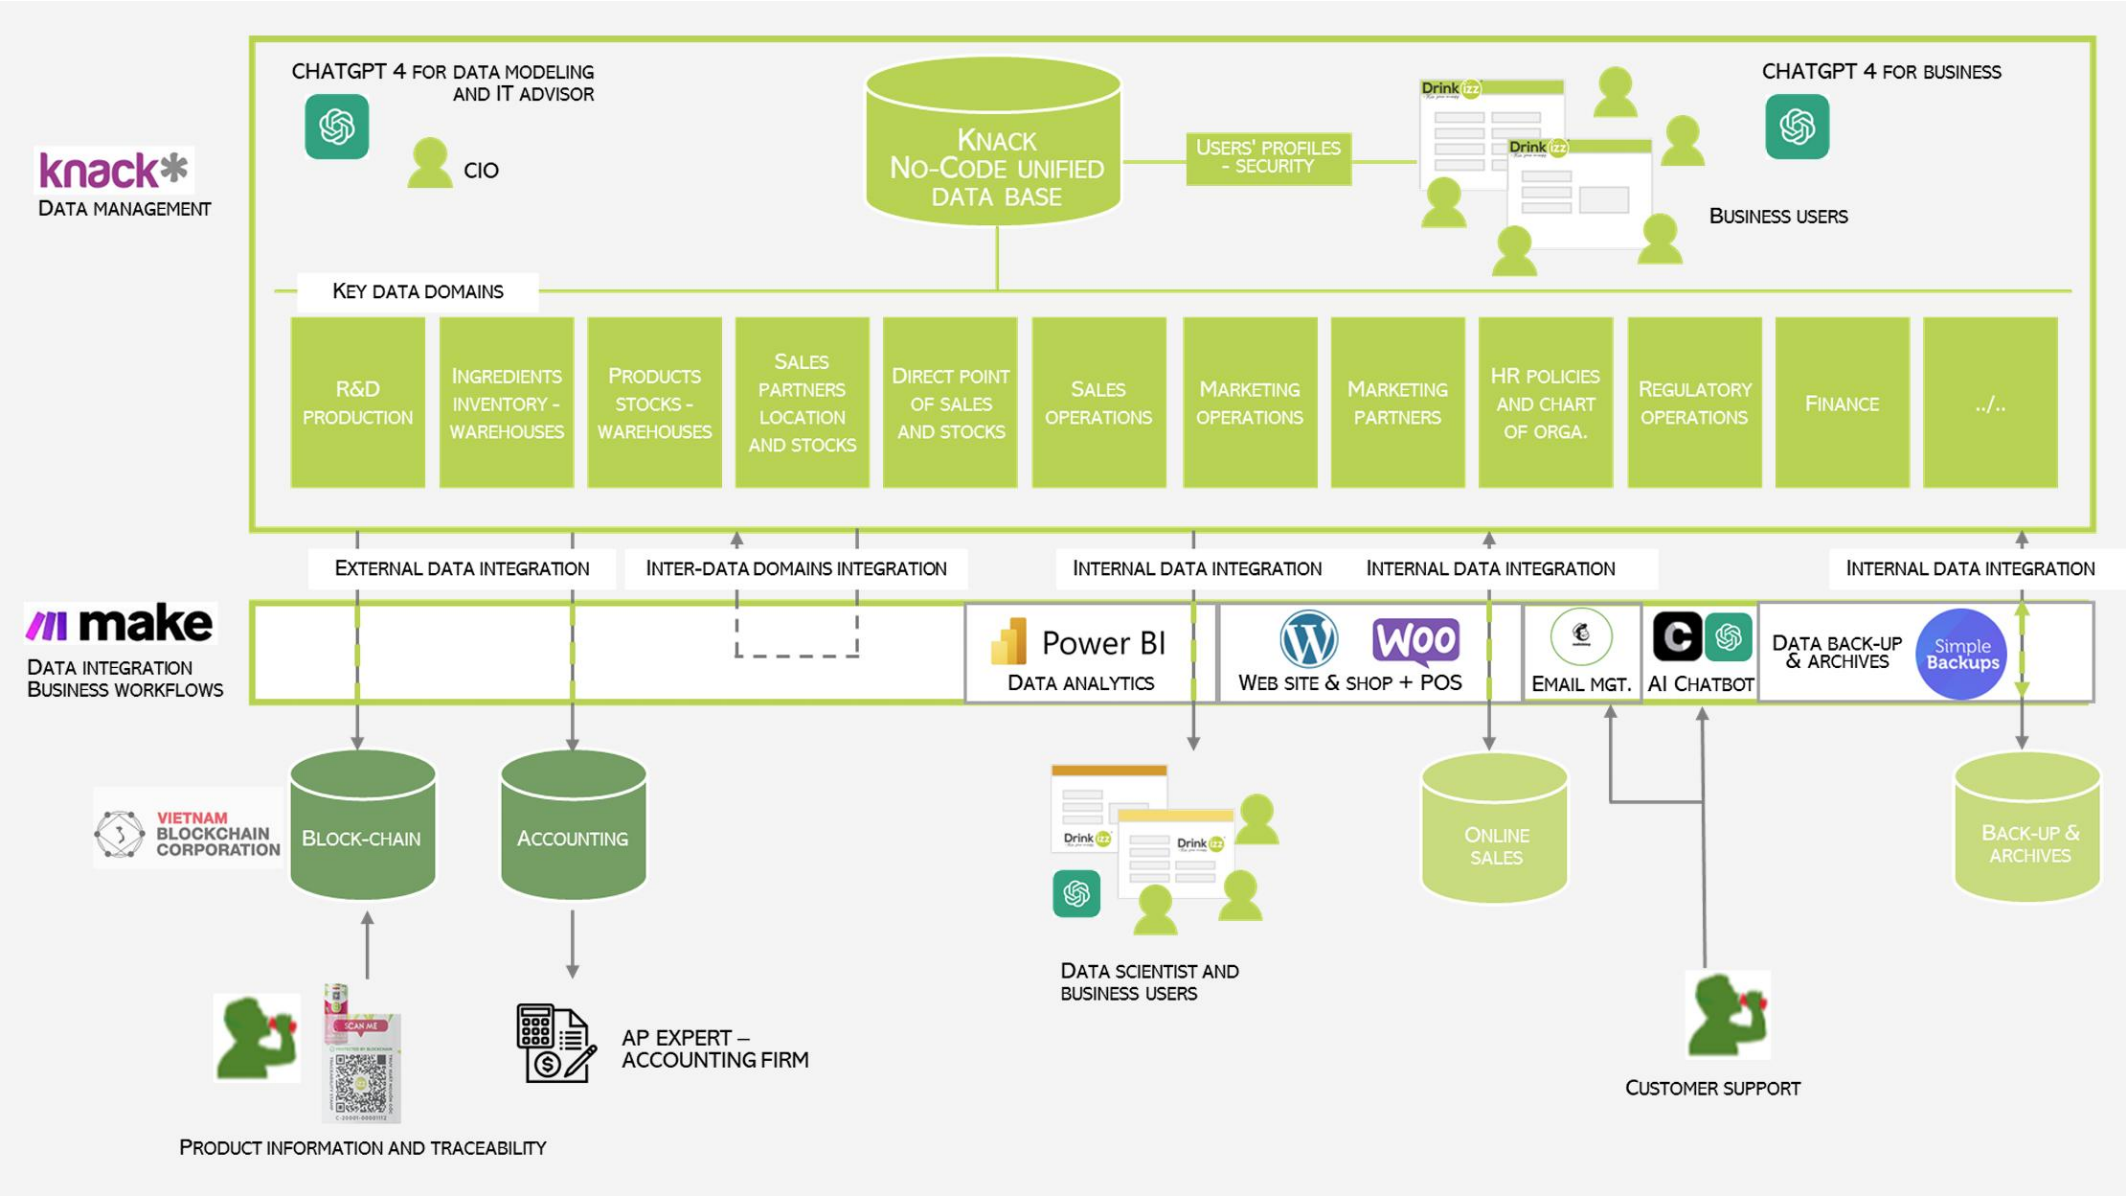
knack
DATA MANAGEMENT

CHATGPT 4 FOR DATA MODELING AND IT ADVISOR

CIO

KNACK NO-CODE UNIFIED DATA BASE

USERS' PROFILES - SECURITY

Drink izz

Drink izz

CHATGPT 4 FOR BUSINESS

BUSINESS USERS

KEY DATA DOMAINS

R&D PRODUCTION

INGREDIENTS INVENTORY - WAREHOUSES

PRODUCTS STOCKS - WAREHOUSES

SALES PARTNERS LOCATION AND STOCKS

DIRECT POINT OF SALES AND STOCKS

SALES OPERATIONS

MARKETING OPERATIONS

MARKETING PARTNERS

HR POLICIES AND CHART OF ORGA.

REGULATORY OPERATIONS

FINANCE

../..

EXTERNAL DATA INTEGRATION

INTER-DATA DOMAINS INTEGRATION

INTERNAL DATA INTEGRATION

INTERNAL DATA INTEGRATION

INTERNAL DATA INTEGRATION

make
DATA INTEGRATION BUSINESS WORKFLOWS

Power BI
DATA ANALYTICS

Woo
WEB SITE & SHOP + POS

EMAIL MGT.

C
AI CHATBOT

DATA BACK-UP & ARCHIVES

Simple Backups

VIETNAM BLOCKCHAIN CORPORATION

BLOCK-CHAIN

ACCOUNTING

Drink izz

Drink izz

DATA SCIENTIST AND BUSINESS USERS

ONLINE SALES

BACK-UP & ARCHIVES

SCAN ME

PRODUCT INFORMATION AND TRACEABILITY

AP EXPERT – ACCOUNTING FIRM

CUSTOMER SUPPORT